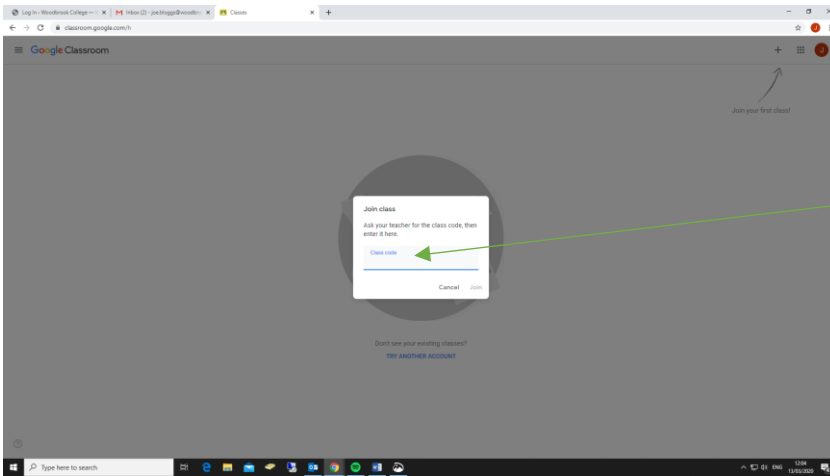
Log In - Woodbrook College — ✕ | Inbox (2) - joe.bloggs@woodbro ✕ | Classes ✕ +

classroom.google.com/h

Google Classroom

Join your first class!

Join class

Ask your teacher for the class code, then enter it here.

Class code

Cancel Join

Don't see your existing classes?

TRY ANOTHER ACCOUNT

Type here to search

ENG 12:04 11/03/2020